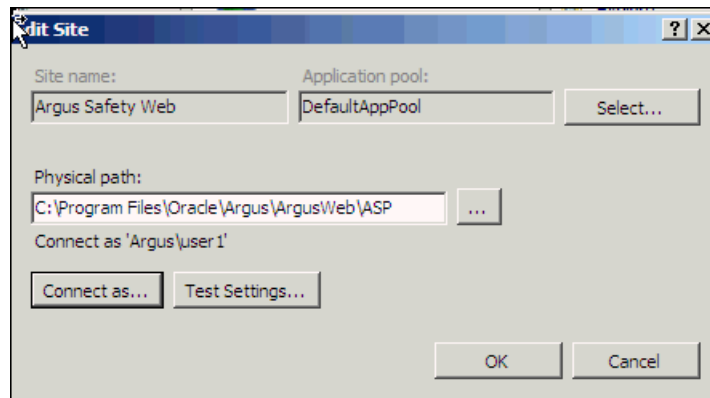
dit Site

?
X

Site name:
Argus Safety Web

Application pool:
DefaultAppPool

Select...

Physical path:
C:\Program Files\Oracle\Argus\ArgusWeb\ASP

...

Connect as 'Argus\user1'

Connect as...

Test Settings...

OK

Cancel